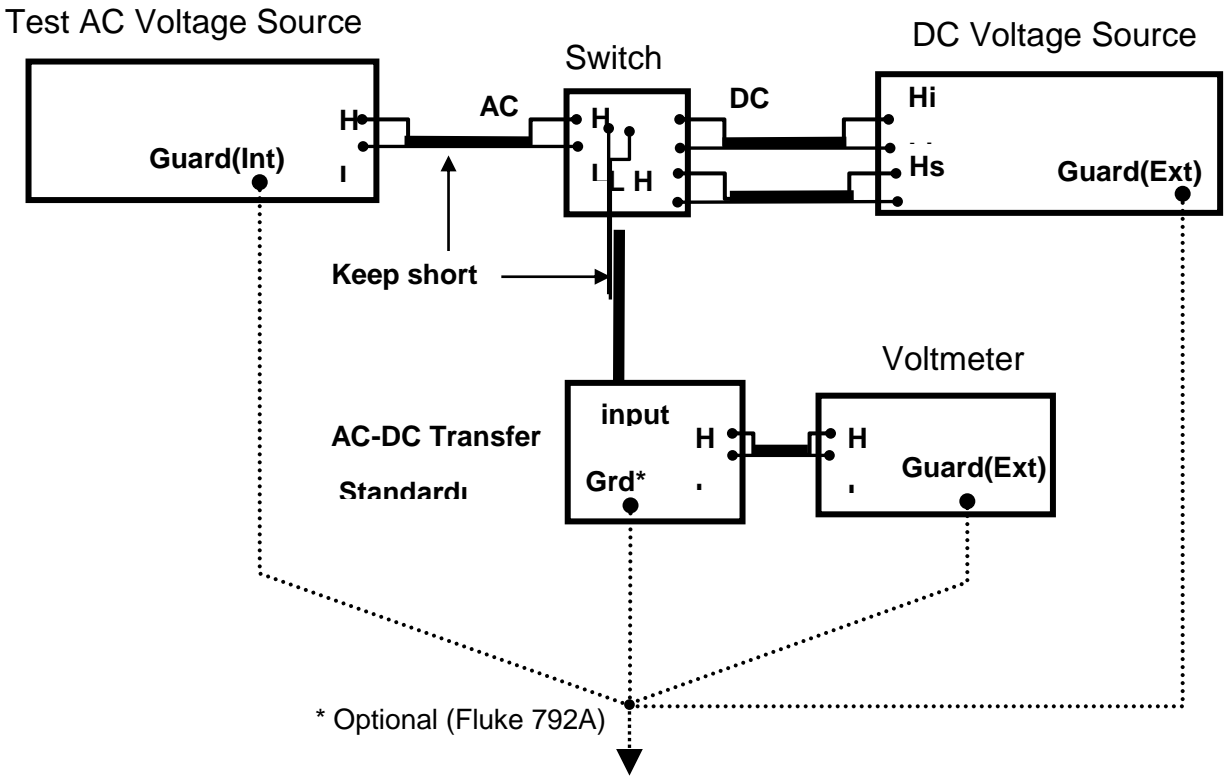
Test AC Voltage Source

H

Guard(Int)

ı

AC

Switch

H

L L H

DC

DC Voltage Source

Hi

Hs

Guard(Ext)

Keep short

Voltmeter

AC-DC Transfer

Standardı

input

H

Grd*

H

Guard(Ext)

* Optional (Fluke 792A)